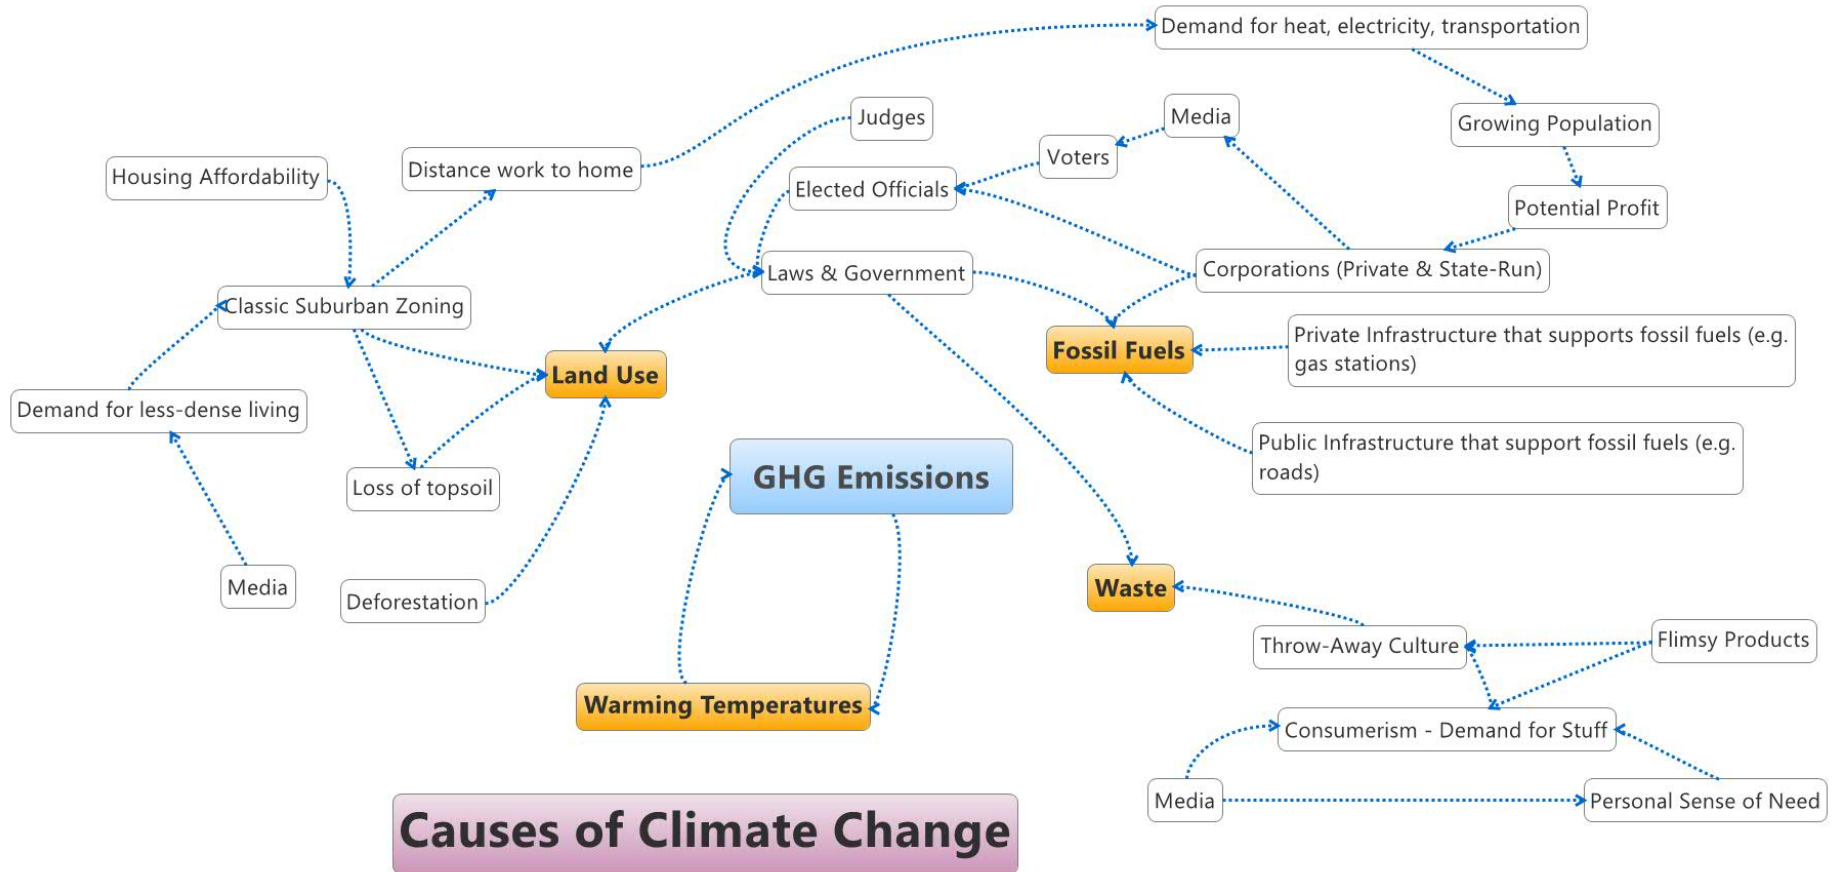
Demand for heat, electricity, transportation

Judges

Media

Growing Population

Housing Affordability

Distance work to home

Voters

Elected Officials

Potential Profit

Laws & Government

Corporations (Private & State-Run)

Classic Suburban Zoning

Fossil Fuels

Private Infrastructure that supports fossil fuels (e.g. gas stations)

Land Use

Demand for less-dense living

Public Infrastructure that support fossil fuels (e.g. roads)

Loss of topsoil

GHG Emissions

Media

Deforestation

Waste

Throw-Away Culture

Flimsy Products

Warming Temperatures

Consumerism - Demand for Stuff

Media

Personal Sense of Need

Causes of Climate Change